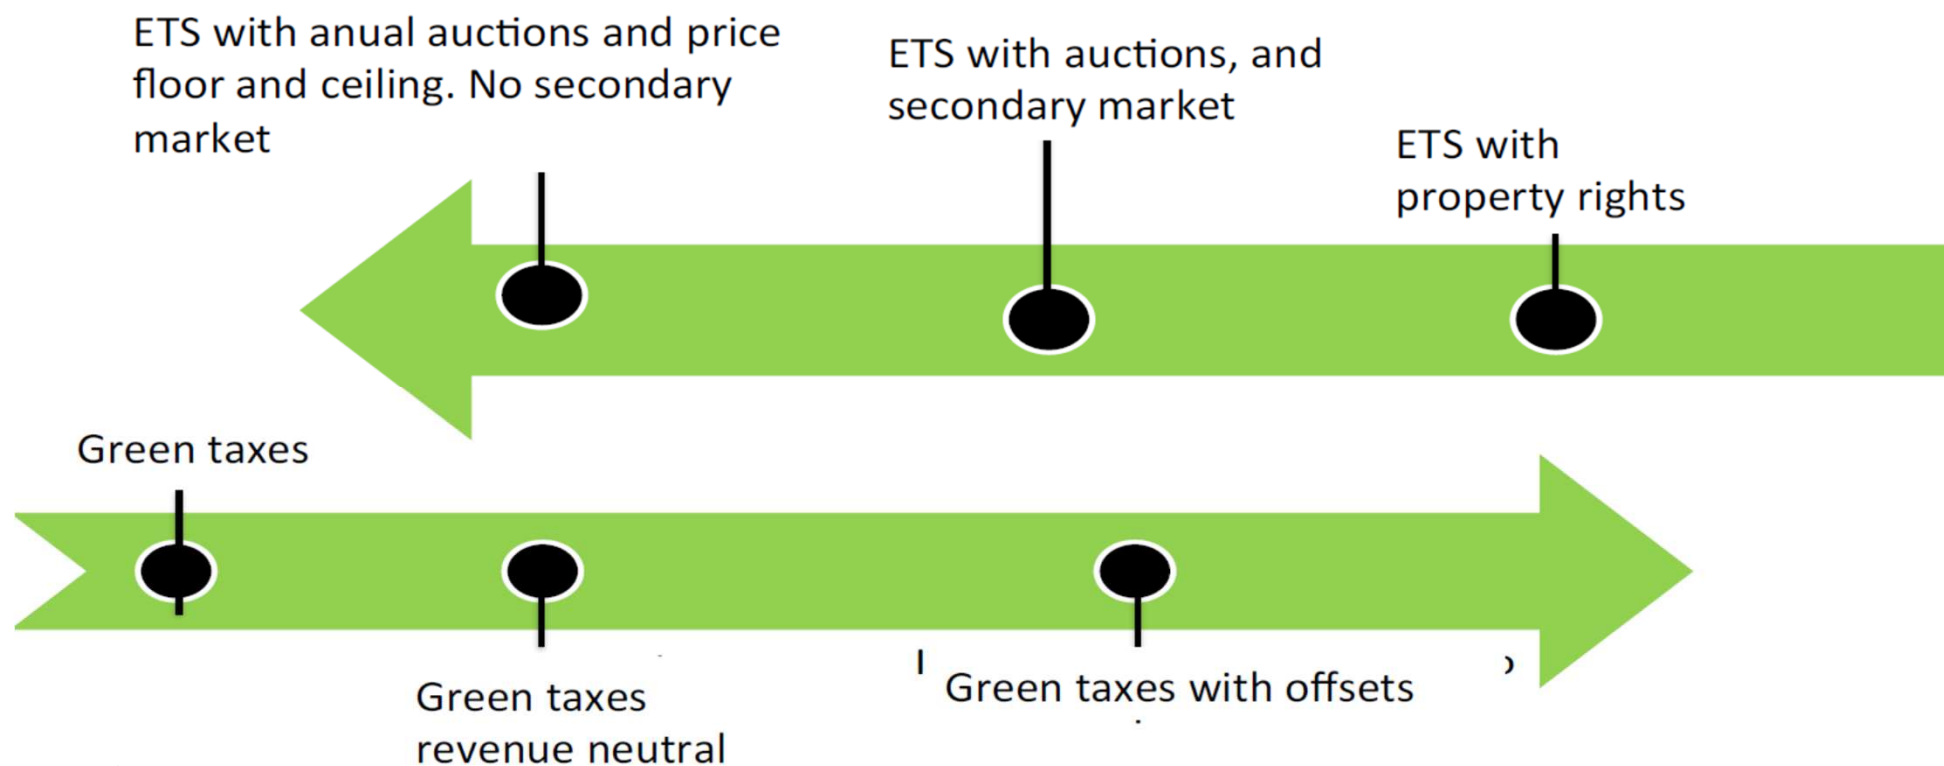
ETS with anual auctions and price floor and ceiling. No secondary market

ETS with auctions, and secondary market

ETS with property rights

Green taxes

Green taxes revenue neutral

Green taxes with offsets